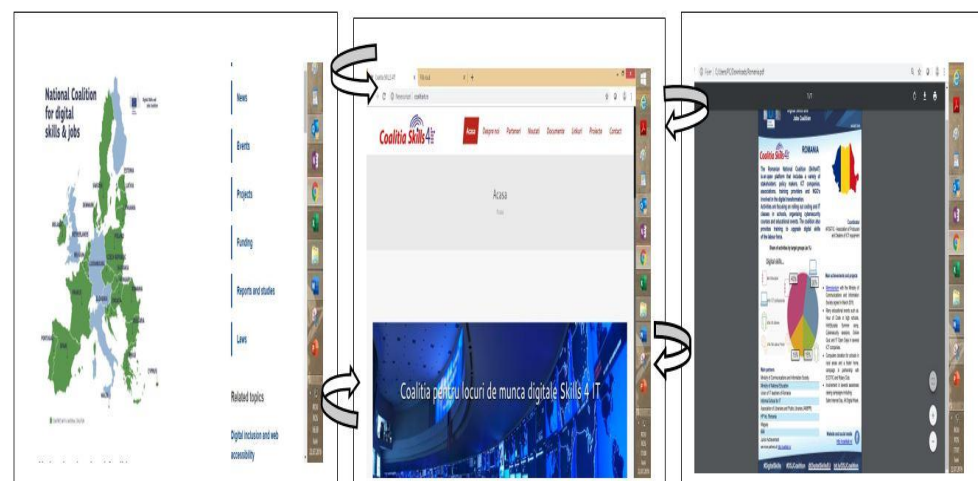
National Coalition for digital skills & jobs

News

Events

Projects

Funding

Reports and studies

Laws

Related topics

Digital inclusion and web accessibility

Coalitia Skills 4 IT

Acasa Despre noi Parteneri Noutati Documente Linkuri Proiecte Contact

Acasa

Coalitia pentru locuri de munca digitale Skills 4 IT

Coalitia Skills 4 IT

ROMANIA

#DigitalSkills #EUJobs #DigitalSkillsEU